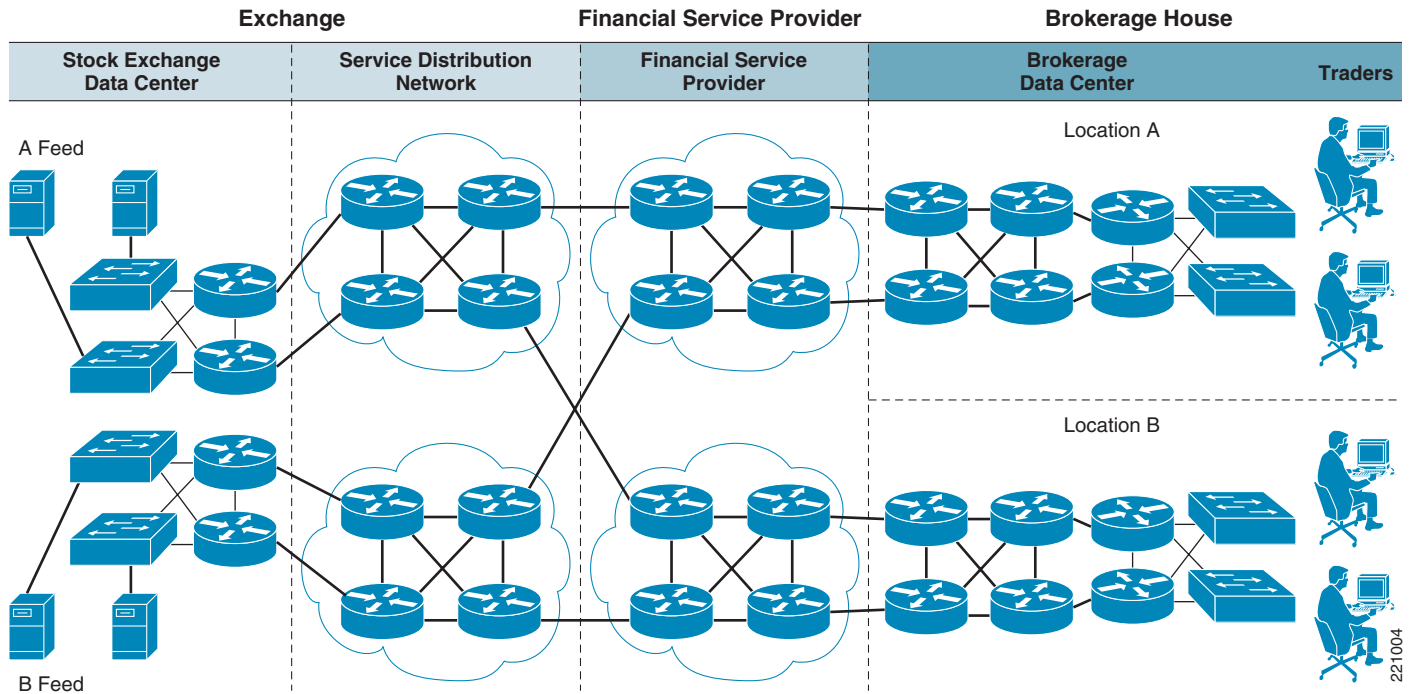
Exchange

Financial Service Provider

Brokerage House

Stock Exchange Data Center

Service Distribution Network

Financial Service Provider

Brokerage Data Center

Traders

A Feed

Location A

Location B

B Feed

221004